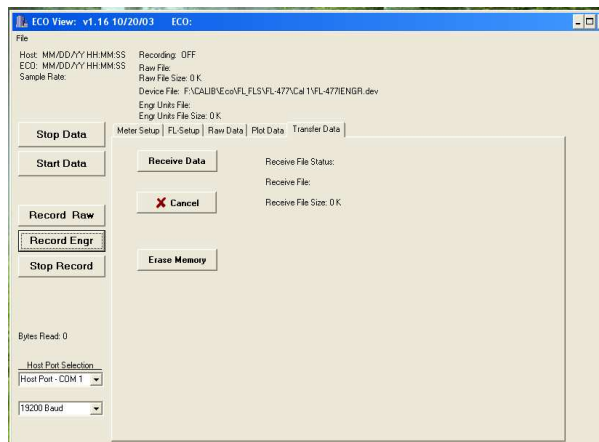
ECO View: v1.16 10/20/03 ECO:

File

Host: MM/DD/YY HH:MM:SS
ECO: MM/DD/YY HH:MM:SS
Sample Rate:

Recording: OFF
Raw File:
Raw File Size: 0 K
Device File: F:\CALIB\Eco\FL_FLS\FL-477\Cal 1\FL-477IENGR.dev
Engr Units File:
Engr Units File Size: 0 K

Stop Data

Start Data

Record Raw

Record Engr

Stop Record

Meter Setup | FL-Setup | Raw Data | Plot Data | Transfer Data

Receive Data

Receive File Status:

Receive File:

Cancel

Receive File Size: 0 K

Erase Memory

Bytes Read: 0

Host Port Selection

Host Port - COM 1

19200 Baud